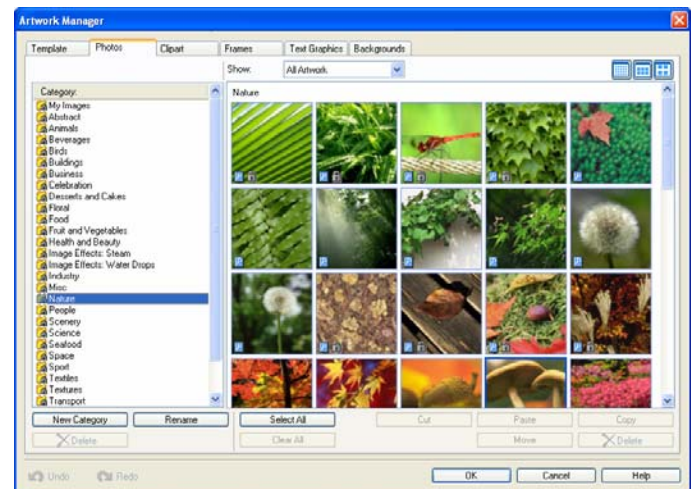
Artwork Manager

Template | Photos | Clipart | Frames | Text Graphics | Backgrounds

Show: All Artwork

Category:
My Images
Abstract
Animals
Beverages
Birds
Buildings
Business
Celebration
Desserts and Cakes
Floral
Food
Fruit and Vegetables
Health and Beauty
Image Effects: Steam
Image Effects: Water Drops
Industry
Misc
Nature
People
Scenery
Science
Seafood
Space
Sport
Textiles
Textures
Transport

Nature

New Category | Rename
Delete

Select All
Clear All

Cut | Paste | Copy
Move | Delete

Undo | Redo

OK | Cancel | Help